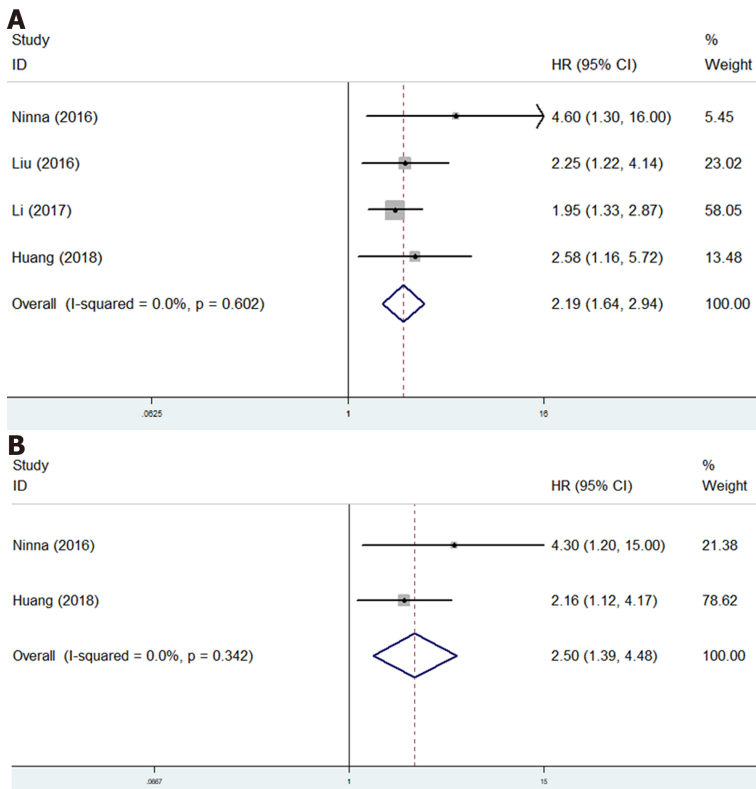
A

| Study ID | HR (95% CI) | % Weight |
|---|---|---|
| Ninna (2016) | 4.60 (1.30, 16.00) | 5.45 |
| Liu (2016) | 2.25 (1.22, 4.14) | 23.02 |
| Li (2017) | 1.95 (1.33, 2.87) | 58.05 |
| Huang (2018) | 2.58 (1.16, 5.72) | 13.48 |
| Overall (I-squared = 0.0%, p = 0.602) | 2.19 (1.64, 2.94) | 100.00 |

.0625 1 16

B

| Study ID | HR (95% CI) | % Weight |
|---|---|---|
| Ninna (2016) | 4.30 (1.20, 15.00) | 21.38 |
| Huang (2018) | 2.16 (1.12, 4.17) | 78.62 |
| Overall (I-squared = 0.0%, p = 0.342) | 2.50 (1.39, 4.48) | 100.00 |

.0667 1 15